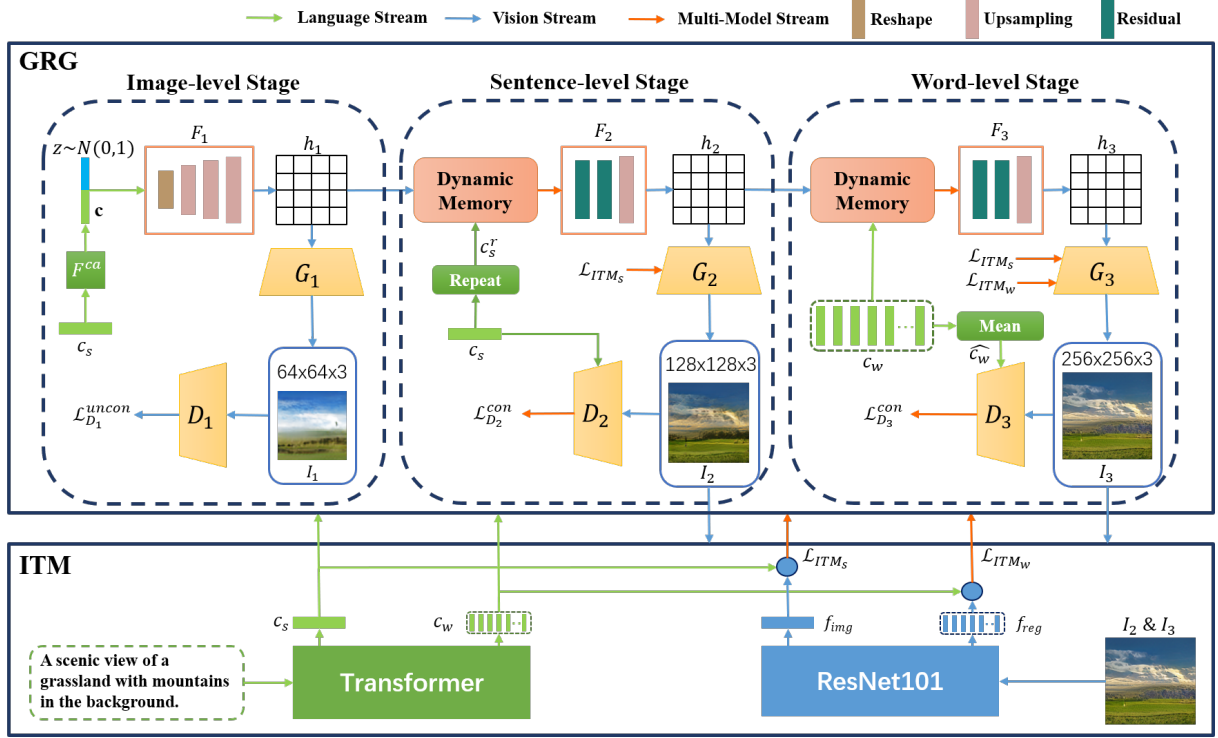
Language Stream Vision Stream Multi-Model Stream Reshape Upsampling Residual

GRG

Image-level Stage

$z \sim N(0,1)$

c

$F^{ca}$

$c_s$

$F_1$

$h_1$

$G_1$

64x64x3

$I_1$

$D_1$

$\mathcal{L}_{D_1}^{uncon}$

Sentence-level Stage

Dynamic Memory

$F_2$

$h_2$

$c_s^r$

Repeat

$\mathcal{L}_{ITM_s}$

$G_2$

$c_s$

128x128x3

$I_2$

$D_2$

$\mathcal{L}_{D_2}^{con}$

Word-level Stage

Dynamic Memory

$F_3$

$h_3$

$\mathcal{L}_{ITM_s}$

$\mathcal{L}_{ITM_w}$

$G_3$

Mean

$\widehat{c_w}$

$c_w$

256x256x3

$I_3$

$D_3$

$\mathcal{L}_{D_3}^{con}$

ITM

$\mathcal{L}_{ITM_s}$

$\mathcal{L}_{ITM_w}$

$c_s$

$c_w$

$f_{img}$

$f_{reg}$

$I_2$ & $I_3$

A scenic view of a grassland with mountains in the background.

Transformer

ResNet101